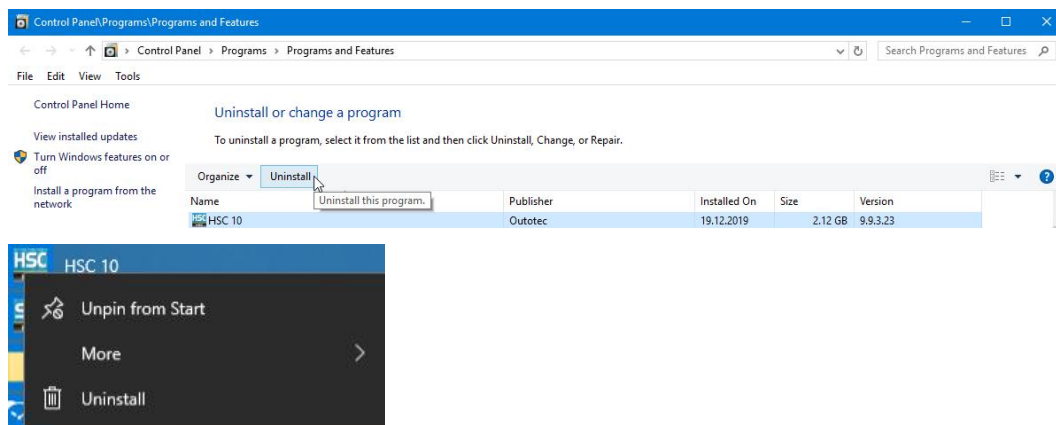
Control Panel\Programs\Programs and Features

Control Panel › Programs › Programs and Features

Search Programs and Features

File Edit View Tools

Control Panel Home

View installed updates

Turn Windows features on or off

Install a program from the network

Uninstall or change a program

To uninstall a program, select it from the list and then click Uninstall, Change, or Repair.

Organize ▾ Uninstall

Uninstall this program.

| Name | Publisher | Installed On | Size | Version |
|---|---|---|---|---|
| HSC 10 | Outotec | 19.12.2019 | 2.12 GB | 9.9.3.23 |

HSC 10

Unpin from Start

More

Uninstall